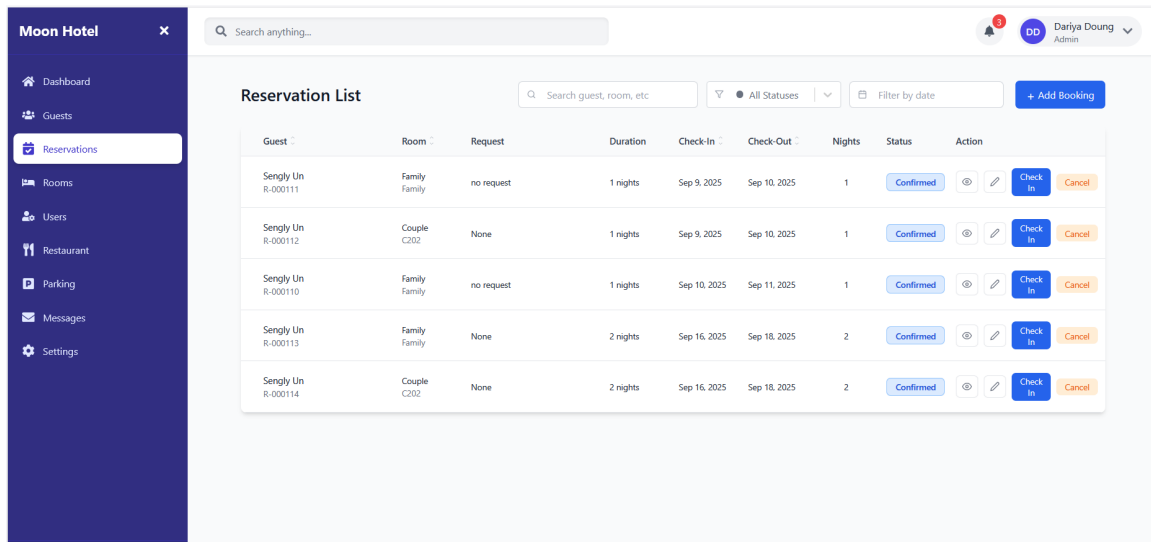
Moon Hotel ×

Dashboard
Guests
Reservations
Rooms
Users
Restaurant
Parking
Messages
Settings

Search anything...

3

DD Dariya Doung
Admin

Reservation List

Search guest, room, etc

All Statuses

Filter by date

+ Add Booking

| Guest | Room | Request | Duration | Check-In | Check-Out | Nights | Status | Action |
|---|---|---|---|---|---|---|---|---|
| Sengly Un R-000111 | Family Family | no request | 1 nights | Sep 9, 2025 | Sep 10, 2025 | 1 | Confirmed | Check In Cancel |
| Sengly Un R-000112 | Couple C202 | None | 1 nights | Sep 9, 2025 | Sep 10, 2025 | 1 | Confirmed | Check In Cancel |
| Sengly Un R-000110 | Family Family | no request | 1 nights | Sep 10, 2025 | Sep 11, 2025 | 1 | Confirmed | Check In Cancel |
| Sengly Un R-000113 | Family Family | None | 2 nights | Sep 16, 2025 | Sep 18, 2025 | 2 | Confirmed | Check In Cancel |
| Sengly Un R-000114 | Couple C202 | None | 2 nights | Sep 16, 2025 | Sep 18, 2025 | 2 | Confirmed | Check In Cancel |